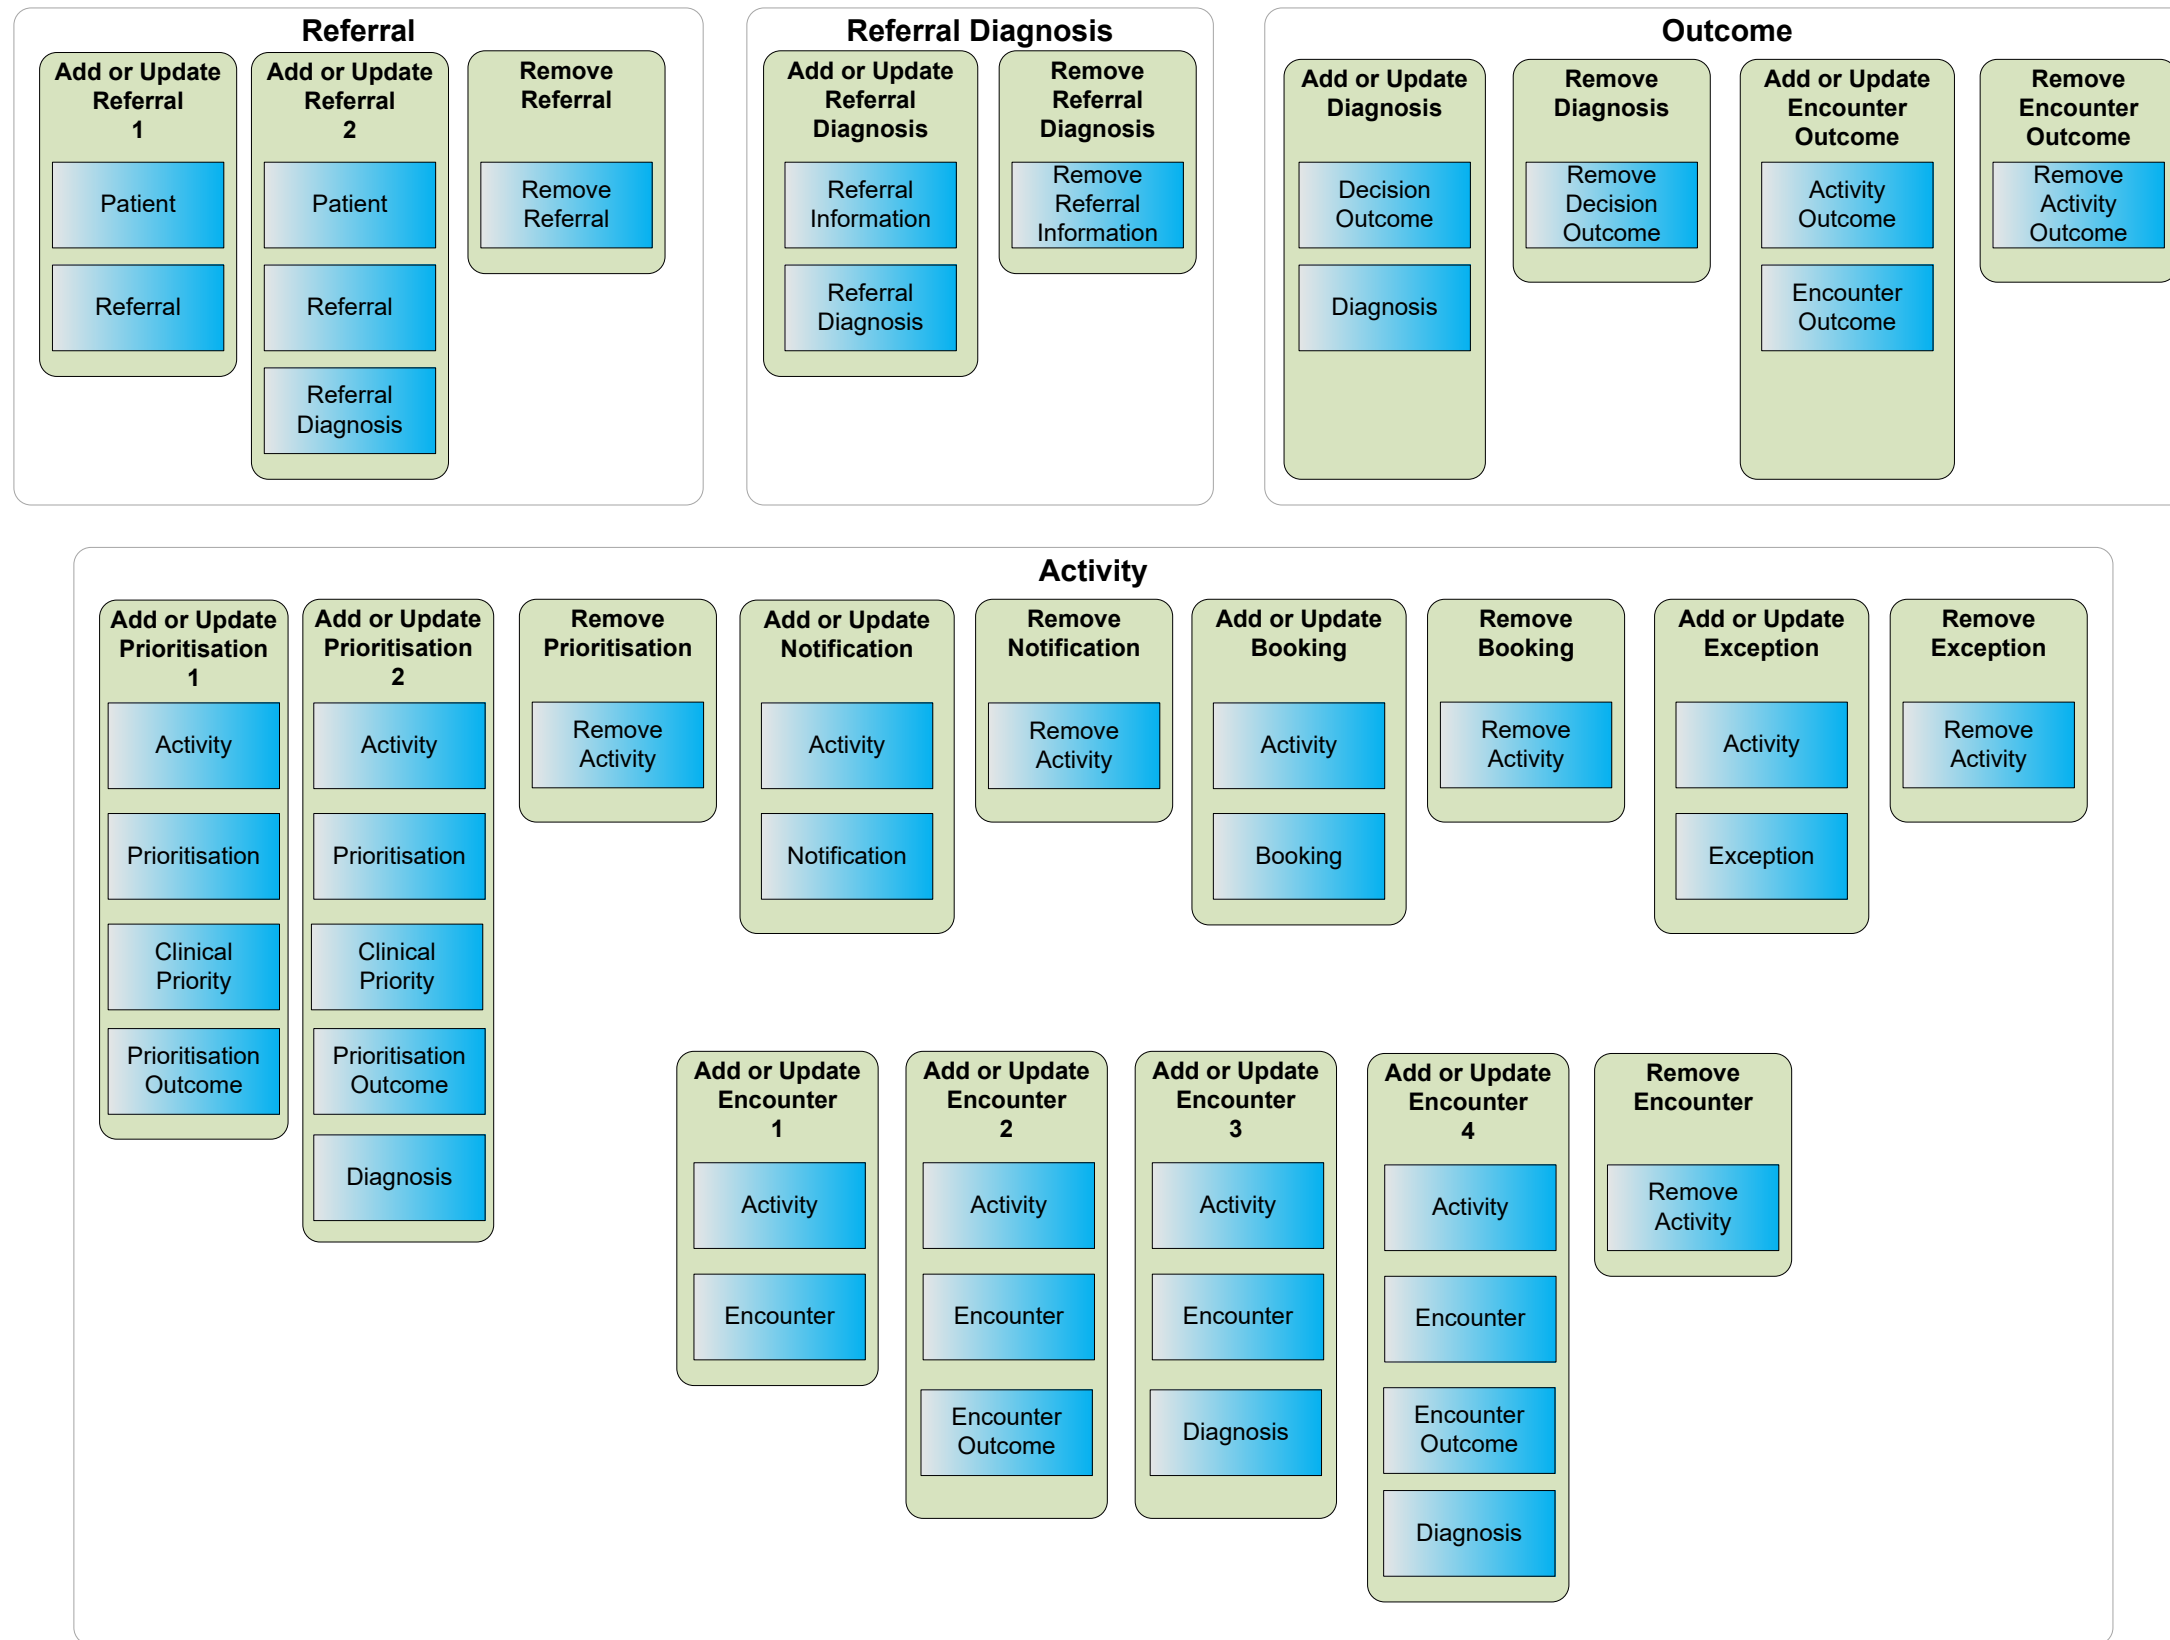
Referral

Add or Update Referral 1
Patient
Referral

Add or Update Referral 2
Patient
Referral
Referral Diagnosis

Remove Referral
Remove Referral

Referral Diagnosis

Add or Update Referral Diagnosis
Referral Information
Referral Diagnosis

Remove Referral Diagnosis
Remove Referral Information

Outcome

Add or Update Diagnosis
Decision Outcome
Diagnosis

Remove Diagnosis
Remove Decision Outcome

Add or Update Encounter Outcome
Activity Outcome
Encounter Outcome

Remove Encounter Outcome
Remove Activity Outcome

Activity

Add or Update Prioritisation 1
Activity
Prioritisation
Clinical Priority
Prioritisation Outcome

Add or Update Prioritisation 2
Activity
Prioritisation
Clinical Priority
Prioritisation Outcome
Diagnosis

Remove Prioritisation
Remove Activity

Add or Update Notification
Activity
Notification

Remove Notification
Remove Activity

Add or Update Booking
Activity
Booking

Remove Booking
Remove Activity

Add or Update Exception
Activity
Exception

Remove Exception
Remove Activity

Add or Update Encounter 1
Activity
Encounter

Add or Update Encounter 2
Activity
Encounter
Encounter Outcome

Add or Update Encounter 3
Activity
Encounter
Diagnosis

Add or Update Encounter 4
Activity
Encounter
Encounter Outcome
Diagnosis

Remove Encounter
Remove Activity